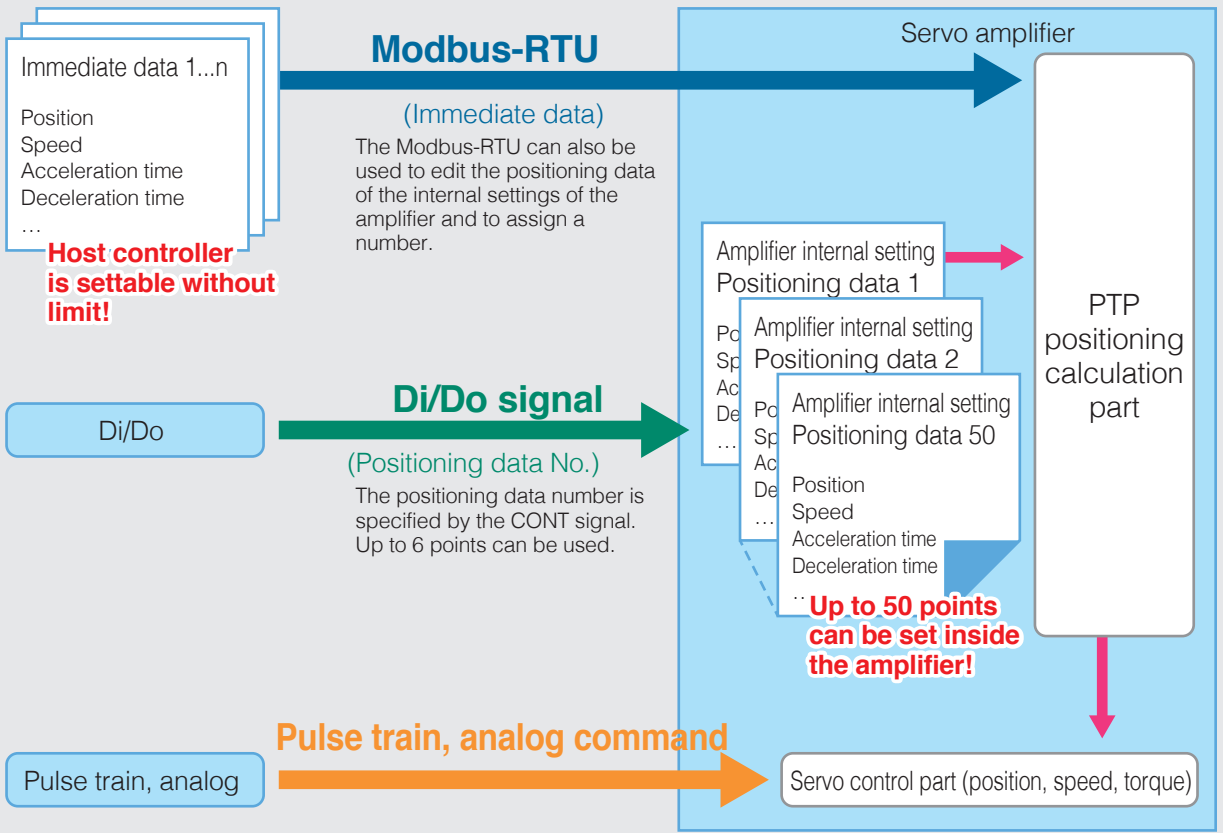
Immediate data 1...n

Position
Speed
Acceleration time
Deceleration time
…

Host controller is settable without limit!

Modbus-RTU

(Immediate data)

The Modbus-RTU can also be used to edit the positioning data of the internal settings of the amplifier and to assign a number.

Servo amplifier

Amplifier internal setting
Positioning data 1

Po
Sp
Ac
De
…

Amplifier internal setting
Positioning data 2

Po
Sp
Ac
De
…

Amplifier internal setting
Positioning data 50

Position
Speed
Acceleration time
Deceleration time
…

Up to 50 points can be set inside the amplifier!

PTP positioning calculation part

Di/Do

Di/Do signal

(Positioning data No.)

The positioning data number is specified by the CONT signal. Up to 6 points can be used.

Pulse train, analog

Pulse train, analog command

Servo control part (position, speed, torque)